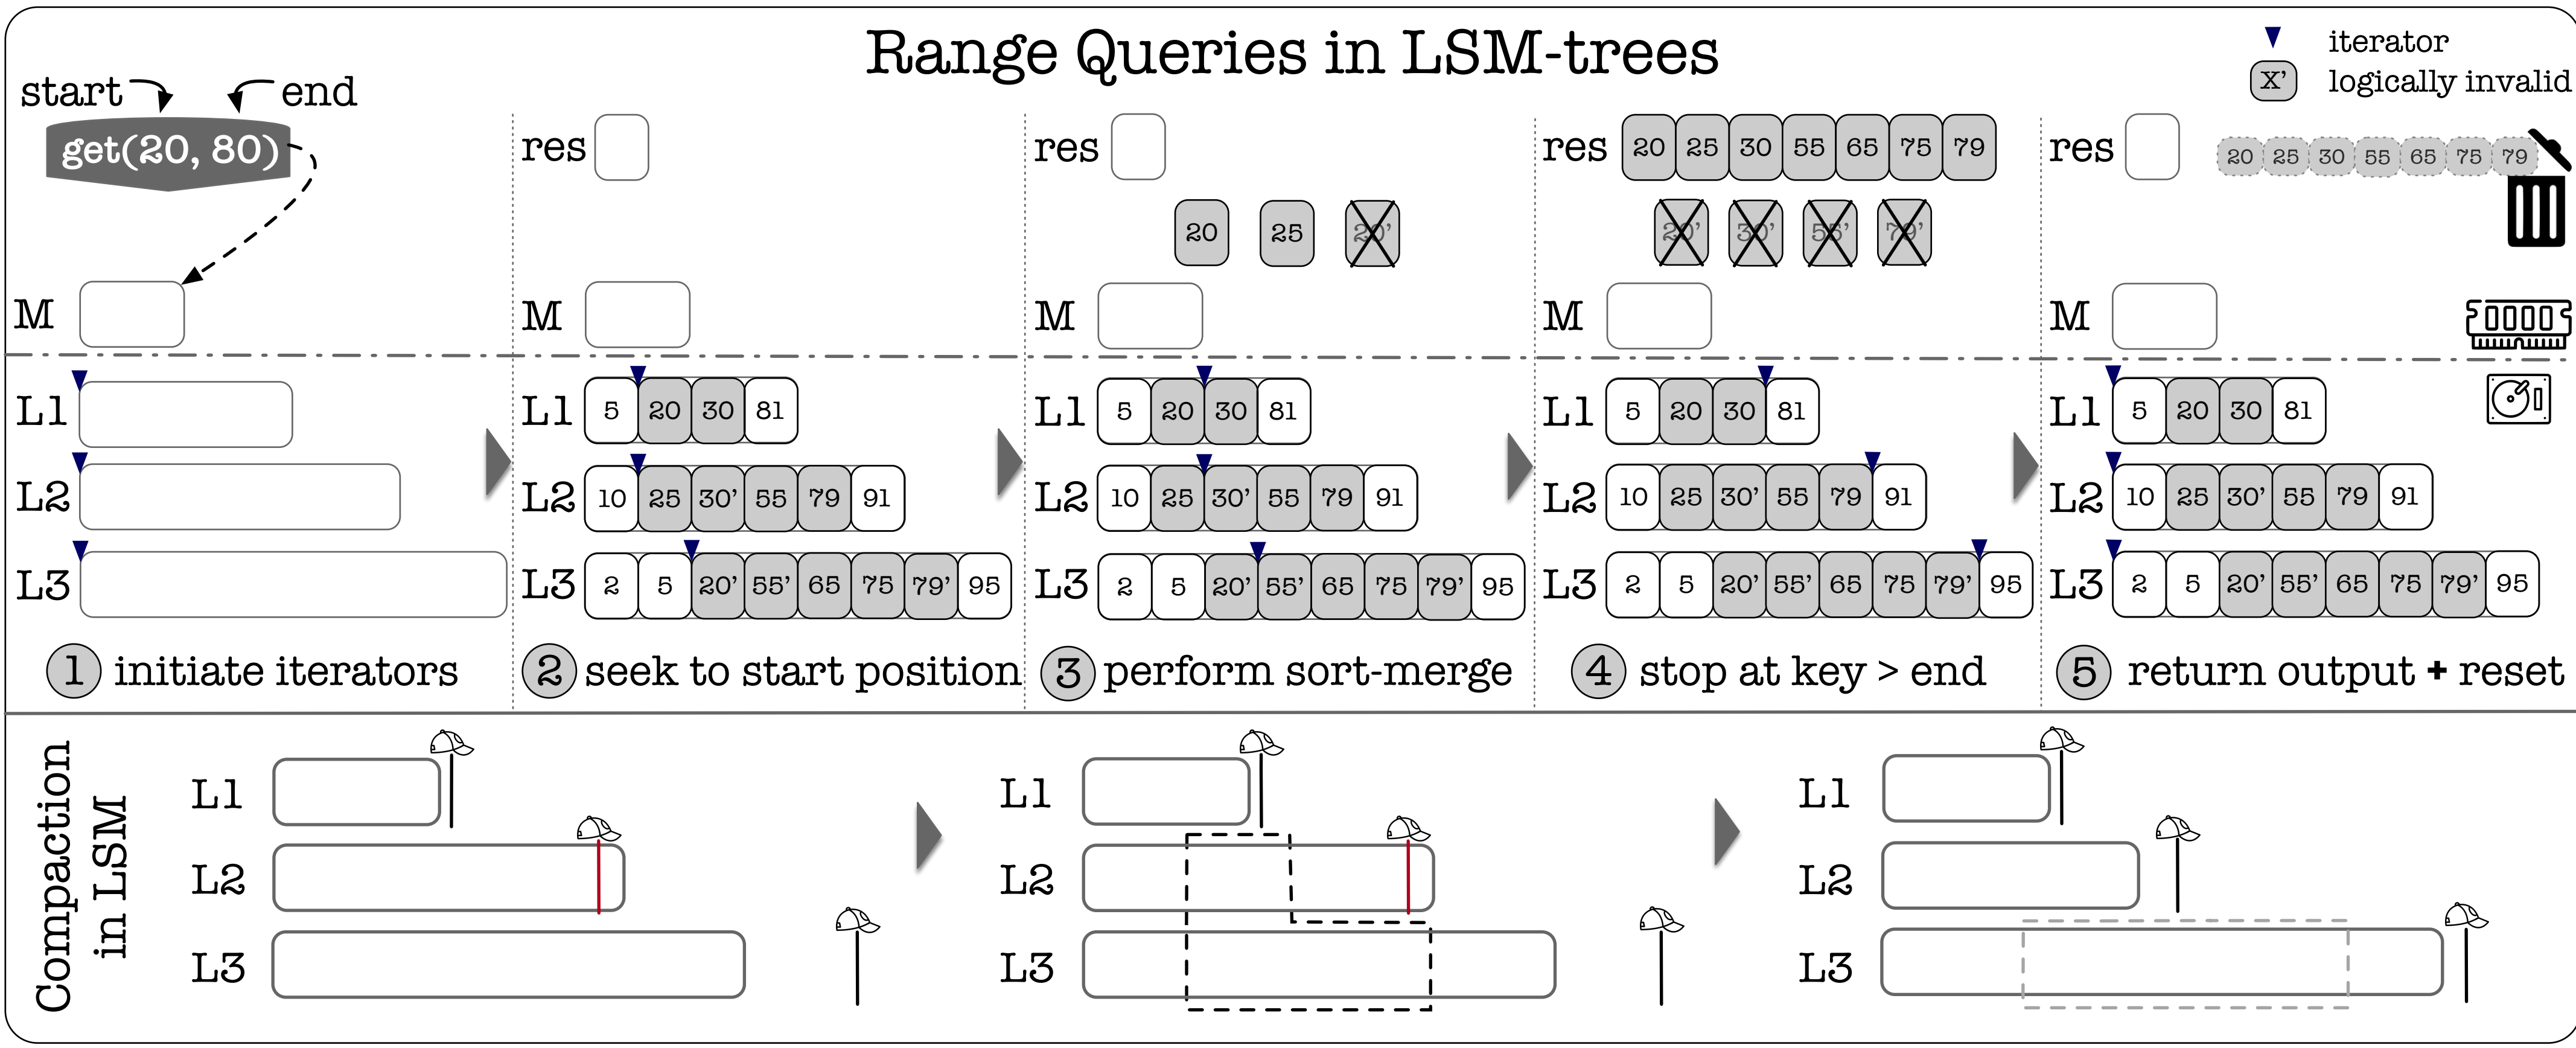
Range Queries in LSM-trees

iterator
X' logically invalid

start end
get(20, 80)

M
L1
L2
L3
1 initiate iterators

res
M
L1 5 20 30 81
L2 10 25 30' 55 79 91
L3 2 5 20' 55' 65 75 79' 95
2 seek to start position

res
20 25 20'
M
L1 5 20 30 81
L2 10 25 30' 55 79 91
L3 2 5 20' 55' 65 75 79' 95
3 perform sort-merge

res 20 25 30 55 65 75 79
20' 30' 55' 79'
M
L1 5 20 30 81
L2 10 25 30' 55 79 91
L3 2 5 20' 55' 65 75 79' 95
4 stop at key > end

res
20 25 30 55 65 75 79
M
L1 5 20 30 81
L2 10 25 30' 55 79 91
L3 2 5 20' 55' 65 75 79' 95
5 return output + reset

Compaction in LSM
L1
L2
L3

L1
L2
L3

L1
L2
L3